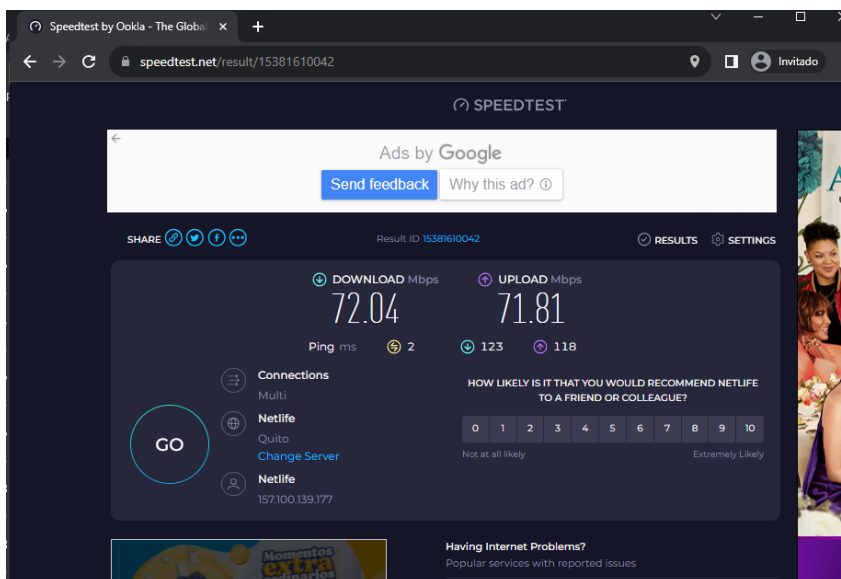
Speedtest by Ookla - The Global

speedtest.net/result/15381610042

Invitado

SPEEDTEST

Ads by Google

Send feedback Why this ad?

SHARE

Result ID 15381610042

RESULTS SETTINGS

DOWNLOAD Mbps
72.04

UPLOAD Mbps
71.81

Ping ms 2 123 118

Connections
Multi

Netlife
Quito
Change Server

Netlife
157.100.139.177

GO

HOW LIKELY IS IT THAT YOU WOULD RECOMMEND NETLIFE TO A FRIEND OR COLLEAGUE?

| 0 | 1 | 2 | 3 | 4 | 5 | 6 | 7 | 8 | 9 | 10 |
|---|---|---|---|---|---|---|---|---|---|---|

Not at all likely Extremely Likely

Momentos extra ordinarios

Having Internet Problems?
Popular services with reported issues